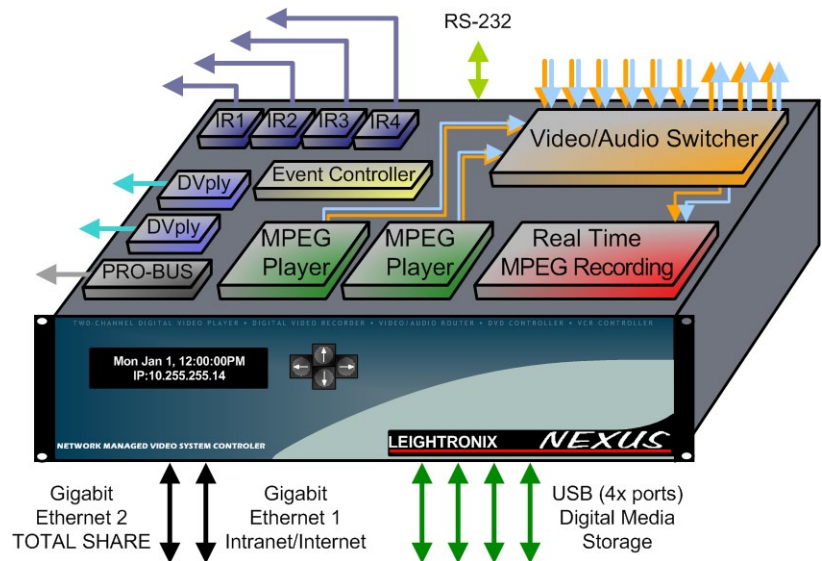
RS-232

IR1 IR2 IR3 IR4

Video/Audio Switcher

Event Controller

DVply

DVply

PRO-BUS

MPEG Player

MPEG Player

Real Time MPEG Recording

TWO-CHANNEL DIGITAL VIDEO PLAYER • DIGITAL VIDEO RECORDER • VIDEO/AUDIO ROUTER • DVD CONTROLLER • VCR CONTROLLER

Mon Jan 1, 12:00:00PM
IP:10.255.255.14

NETWORK MANAGED VIDEO SYSTEM CONTROLER

LEIGHTRONIX NEXUS

Gigabit Ethernet 2 TOTAL SHARE

Gigabit Ethernet 1 Intranet/Internet

USB (4x ports) Digital Media Storage